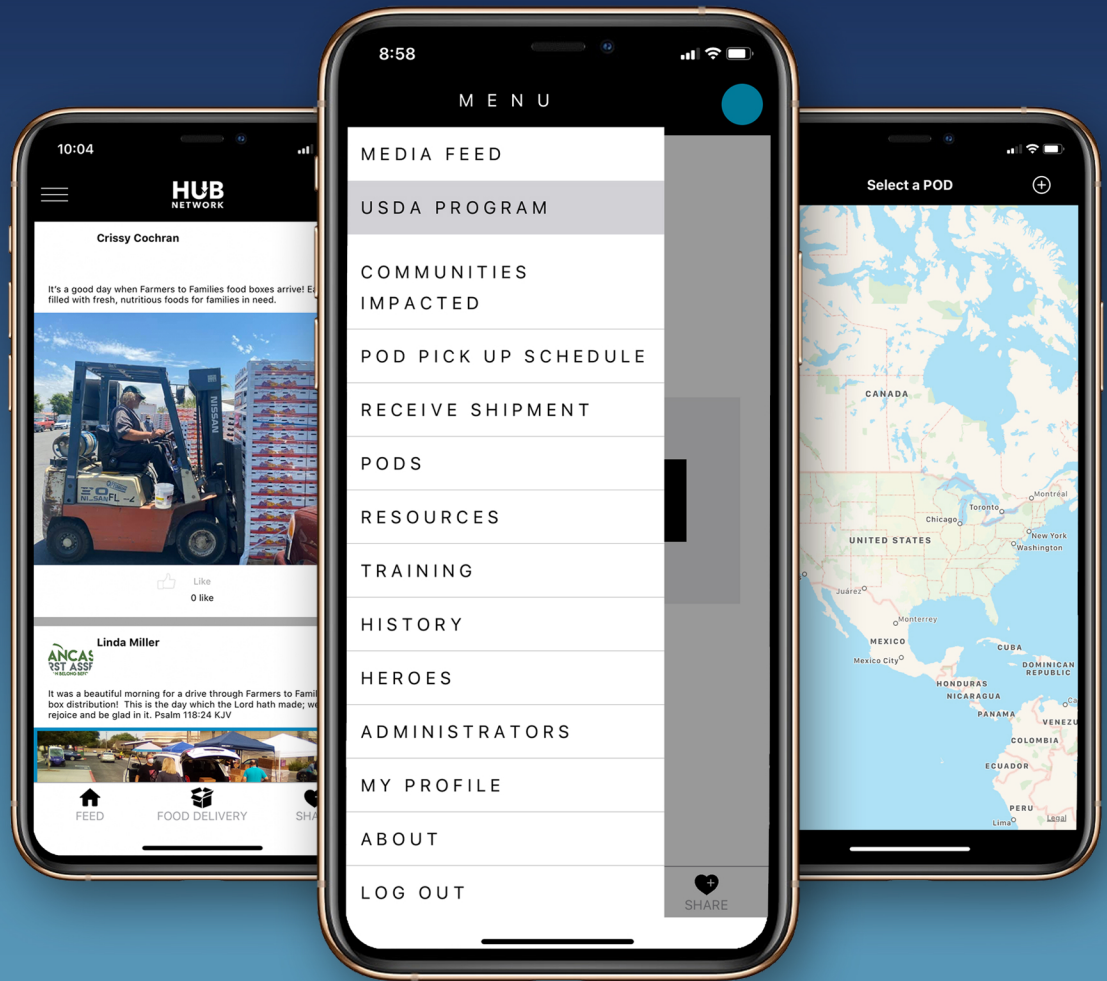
10:04

HUB NETWORK

Crissy Cochran

It's a good day when Farmers to Families food boxes arrive! E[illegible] filled with fresh, nutritious foods for families in need.

NISSAN

Like
0 like

Linda Miller

ANCAS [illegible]

It was a beautiful morning for a drive through Farmers to Famil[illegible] box distribution! This is the day which the Lord hath made; w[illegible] rejoice and be glad in it. Psalm 118:24 KJV

FEED
FOOD DELIVERY
SHA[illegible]

8:58

MENU

MEDIA FEED
USDA PROGRAM
COMMUNITIES IMPACTED
POD PICK UP SCHEDULE
RECEIVE SHIPMENT
PODS
RESOURCES
TRAINING
HISTORY
HEROES
ADMINISTRATORS
MY PROFILE
ABOUT
LOG OUT

SHARE

Select a POD

CANADA
Montréal
Toronto
Chicago
New York
Washington
UNITED STATES
Juárez
Monterrey
MEXICO
Mexico City
CUBA
DOMINICAN REPUBLIC
HONDURAS
NICARAGUA
PANAMA
VENEZ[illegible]
COLOMBIA
ECUADOR
PERU
Lima
Legal